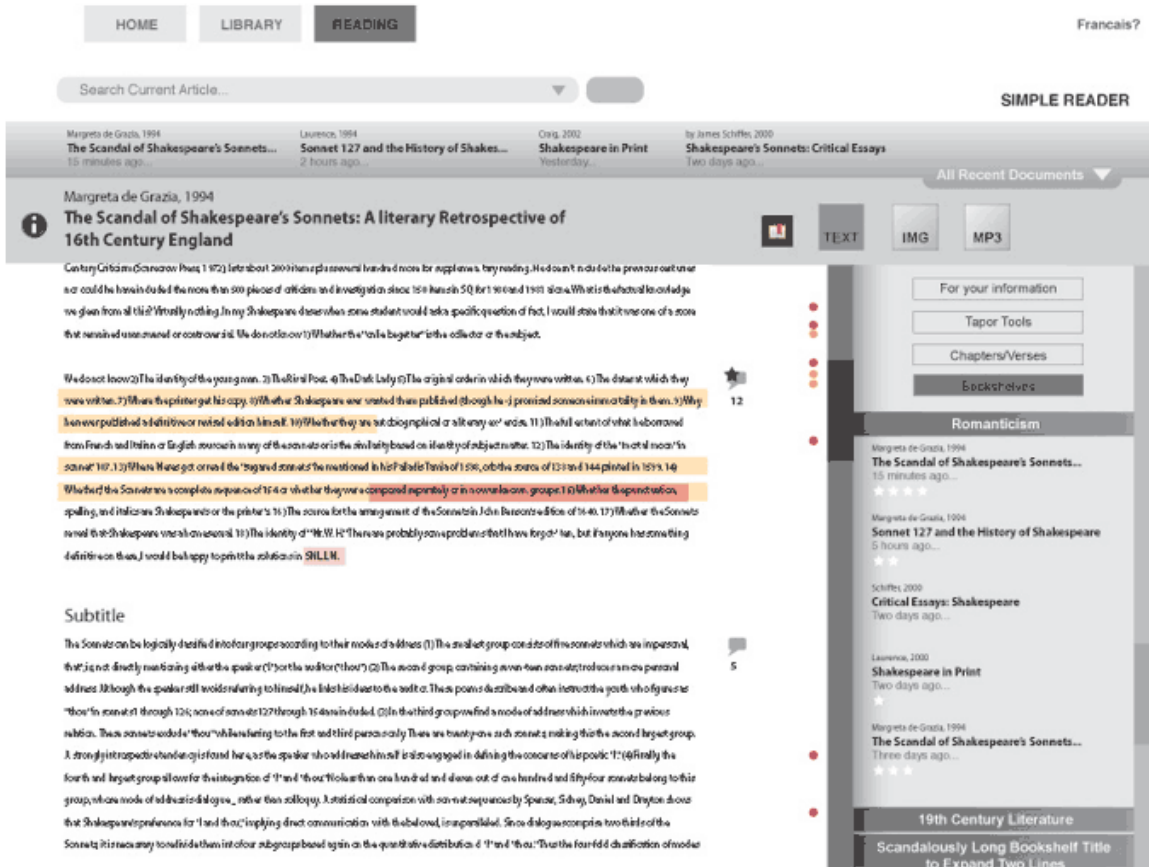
HOME LIBRARY READING

Francais?

Search Current Article...

SIMPLE READER

Margreta de Grazia, 1994
The Scandal of Shakespeare's Sonnets...
15 minutes ago...

Laurence, 1994
Sonnet 127 and the History of Shakes...
2 hours ago...

Craig, 2002
Shakespeare in Print
Yesterday...

by James Schiffer, 2000
Shakespeare's Sonnets: Critical Essays
Two days ago...

All Recent Documents

Margreta de Grazia, 1994
The Scandal of Shakespeare's Sonnets: A literary Retrospective of 16th Century England

TEXT IMG MP3

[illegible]

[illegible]

Subtitle

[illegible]

12

5

For your information
Tapor Tools
Chapters/Verses
Bookshelves

Romanticism

Margreta de Grazia, 1994
The Scandal of Shakespeare's Sonnets...
15 minutes ago...

Margreta de Grazia, 1994
Sonnet 127 and the History of Shakespeare
5 hours ago...

Schiffer, 2000
Critical Essays: Shakespeare
Two days ago...

Laurence, 2000
Shakespeare in Print
Two days ago...

Margreta de Grazia, 1994
The Scandal of Shakespeare's Sonnets...
Three days ago...

19th Century Literature

Scandalously Long Bookshelf Title to Expand Two Lines